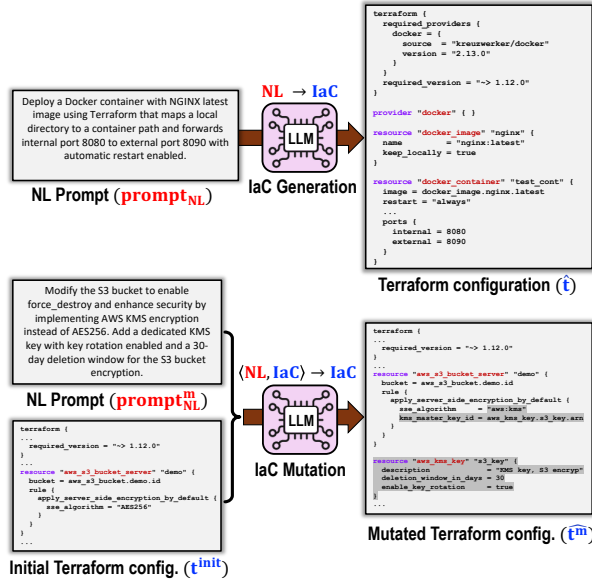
Deploy a Docker container with NGINX latest image using Terraform that maps a local directory to a container path and forwards internal port 8080 to external port 8090 with automatic restart enabled.

NL Prompt ($\text{prompt}_{\text{NL}}$)

NL → IaC

LLM

IaC Generation

```
terraform {
  required_providers {
    docker = {
      source  = "kreuzwerker/docker"
      version = "2.13.0"
    }
  }
  required_version = "~> 1.12.0"
}

provider "docker" { }

resource "docker_image" "nginx" {
  name         = "nginx:latest"
  keep_locally = true
}

resource "docker_container" "test_cont" {
  image = docker_image.nginx.latest
  restart = "always"
  ...
  ports {
    internal = 8080
    external = 8090
  }
}
```

Terraform configuration ($\hat{t}$)

Modify the S3 bucket to enable force_destroy and enhance security by implementing AWS KMS encryption instead of AES256. Add a dedicated KMS key with key rotation enabled and a 30-day deletion window for the S3 bucket encryption.

NL Prompt ($\text{prompt}^{\text{m}}_{\text{NL}}$)

```
terraform {
...
  required_version = "~> 1.12.0"
}
...
resource "aws_s3_bucket_server" "demo" {
  bucket = aws_s3_bucket.demo.id
  rule {
    apply_server_side_encryption_by_default {
      sse_algorithm = "AES256"
    }
  }
}
...
```

Initial Terraform config. ($t^{\text{init}}$)

⟨NL, IaC⟩ → IaC

LLM

IaC Mutation

```
terraform {
...
  required_version = "~> 1.12.0"
}
...
resource "aws_s3_bucket_server" "demo" {
  bucket = aws_s3_bucket.demo.id
  rule {
    apply_server_side_encryption_by_default {
      sse_algorithm     = "aws:kms"
      kms_master_key_id = aws_kms_key.s3_key.arn
    }
  }
}
...
resource "aws_kms_key" "s3_key" {
  description             = "KMS key, S3 encryp"
  deletion_window_in_days = 30
  enable_key_rotation     = true
}
```

Mutated Terraform config. ($\widehat{t^{\text{m}}}$)